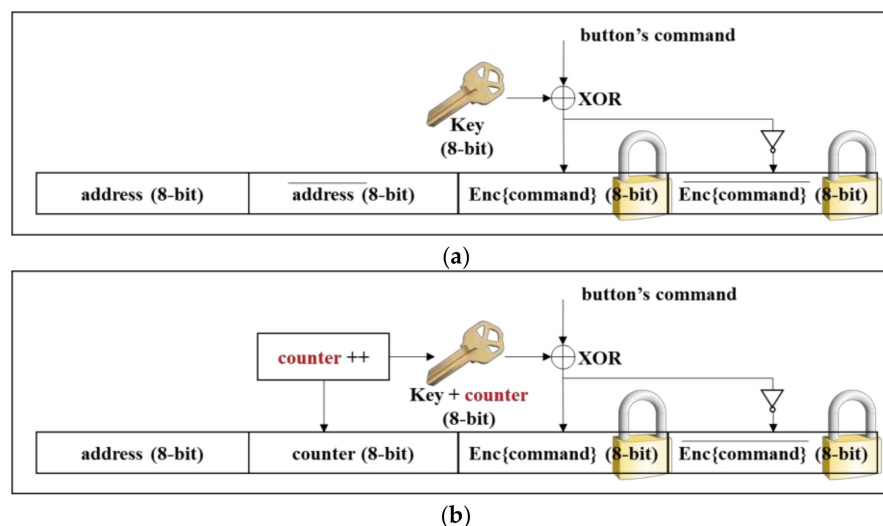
button's command

XOR

Key
(8-bit)

| address (8-bit) | $\overline{\text{address}}$ (8-bit) | Enc{command} (8-bit) | $\overline{\text{Enc\{command\}}}$ (8-bit) |
|---|---|---|---|

(a)

button's command

counter ++

XOR

Key + counter
(8-bit)

| address (8-bit) | counter (8-bit) | Enc{command} (8-bit) | $\overline{\text{Enc\{command\}}}$ (8-bit) |
|---|---|---|---|

(b)